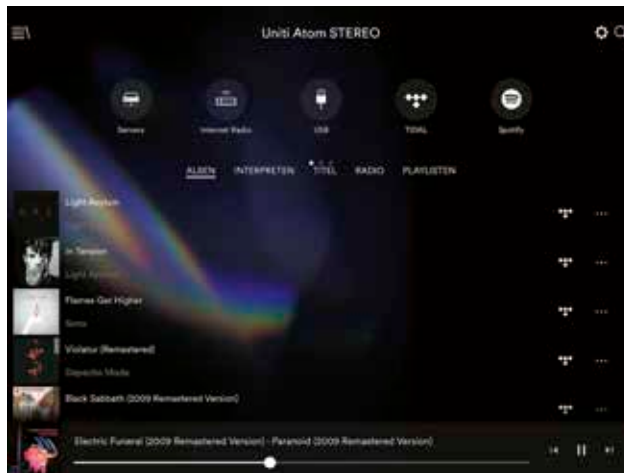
Uniti Atom STEREO

Servers

Internet Radio

USB

TIDAL

Spotify

ALBEN INTERPRETEN TITEL RADIO PLAYLISTEN

Light Asylum

In Tension

Light Asylum

Flames Get Higher

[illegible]

Violator (Remastered)

Depeche Mode

Black Sabbath (2009 Remastered Version)

Electric Funeral (2009 Remastered Version) - Paranoid (2009 Remastered Version)